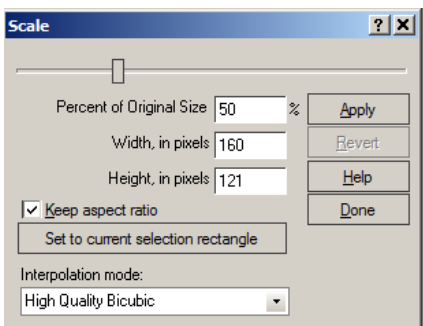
Scale

?

X

Percent of Original Size 50 %

Apply

Width, in pixels 160

Revert

Height, in pixels 121

Help

Keep aspect ratio

Done

Set to current selection rectangle

Interpolation mode:

High Quality Bicubic